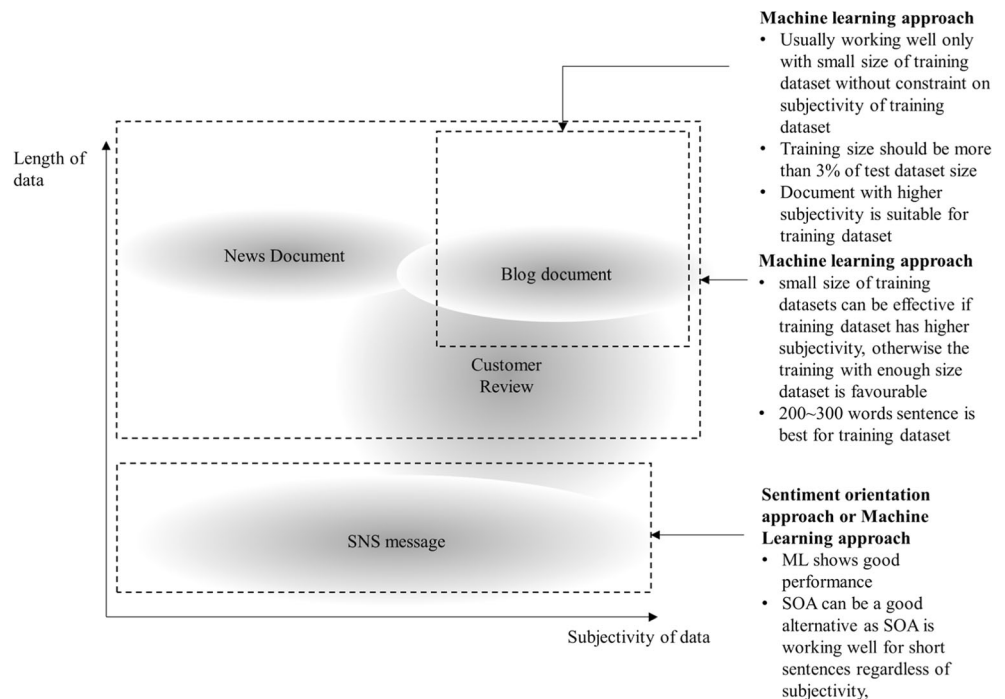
Length of data

News Document

Blog document

Customer Review

SNS message

Subjectivity of data

**Machine learning approach**
- Usually working well only with small size of training dataset without constraint on subjectivity of training dataset
- Training size should be more than 3% of test dataset size
- Document with higher subjectivity is suitable for training dataset

**Machine learning approach**
- small size of training datasets can be effective if training dataset has higher subjectivity, otherwise the training with enough size dataset is favourable
- 200~300 words sentence is best for training dataset

**Sentiment orientation approach or Machine Learning approach**
- ML shows good performance
- SOA can be a good alternative as SOA is working well for short sentences regardless of subjectivity,